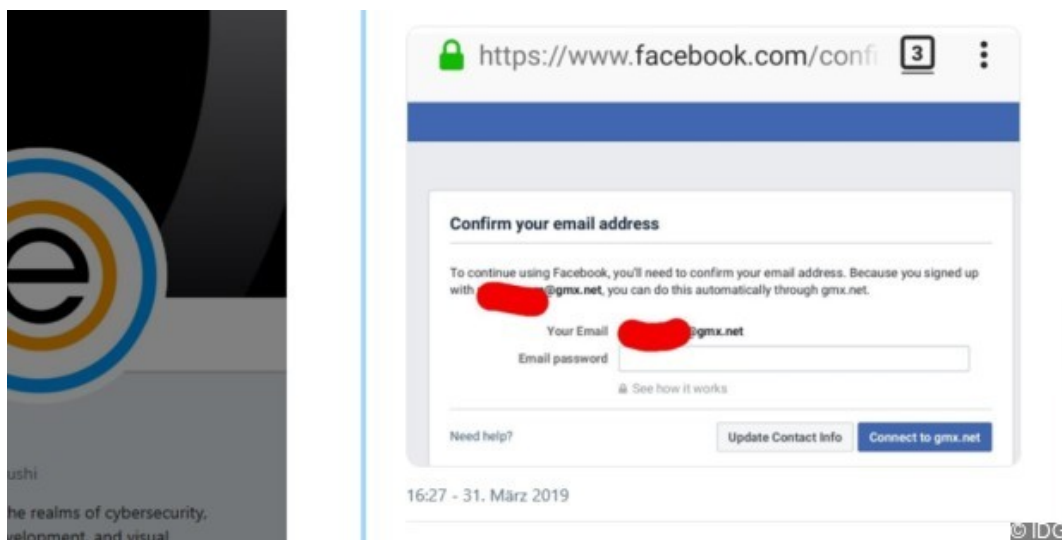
ushi

he realms of cybersecurity, elopment, and visual

https://www.facebook.com/confi

3

Confirm your email address

To continue using Facebook, you'll need to confirm your email address. Because you signed up with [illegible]@gmx.net, you can do this automatically through gmx.net.

Your Email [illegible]@gmx.net

Email password

See how it works

Need help?

Update Contact Info

Connect to gmx.net

16:27 - 31. März 2019

© IDG